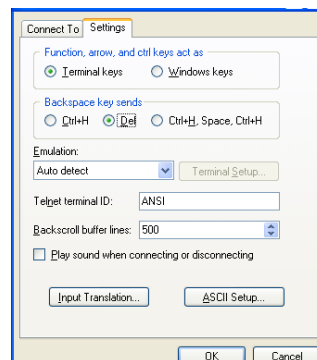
Connect To | Settings

Function, arrow, and ctrl keys act as
Terminal keys
Windows keys

Backspace key sends
Ctrl+H
Del
Ctrl+H, Space, Ctrl+H

Emulation:
Auto detect
Terminal Setup...

Telnet terminal ID: ANSI

Backscroll buffer lines: 500

Play sound when connecting or disconnecting

Input Translation...
ASCII Setup...

OK
Cancel